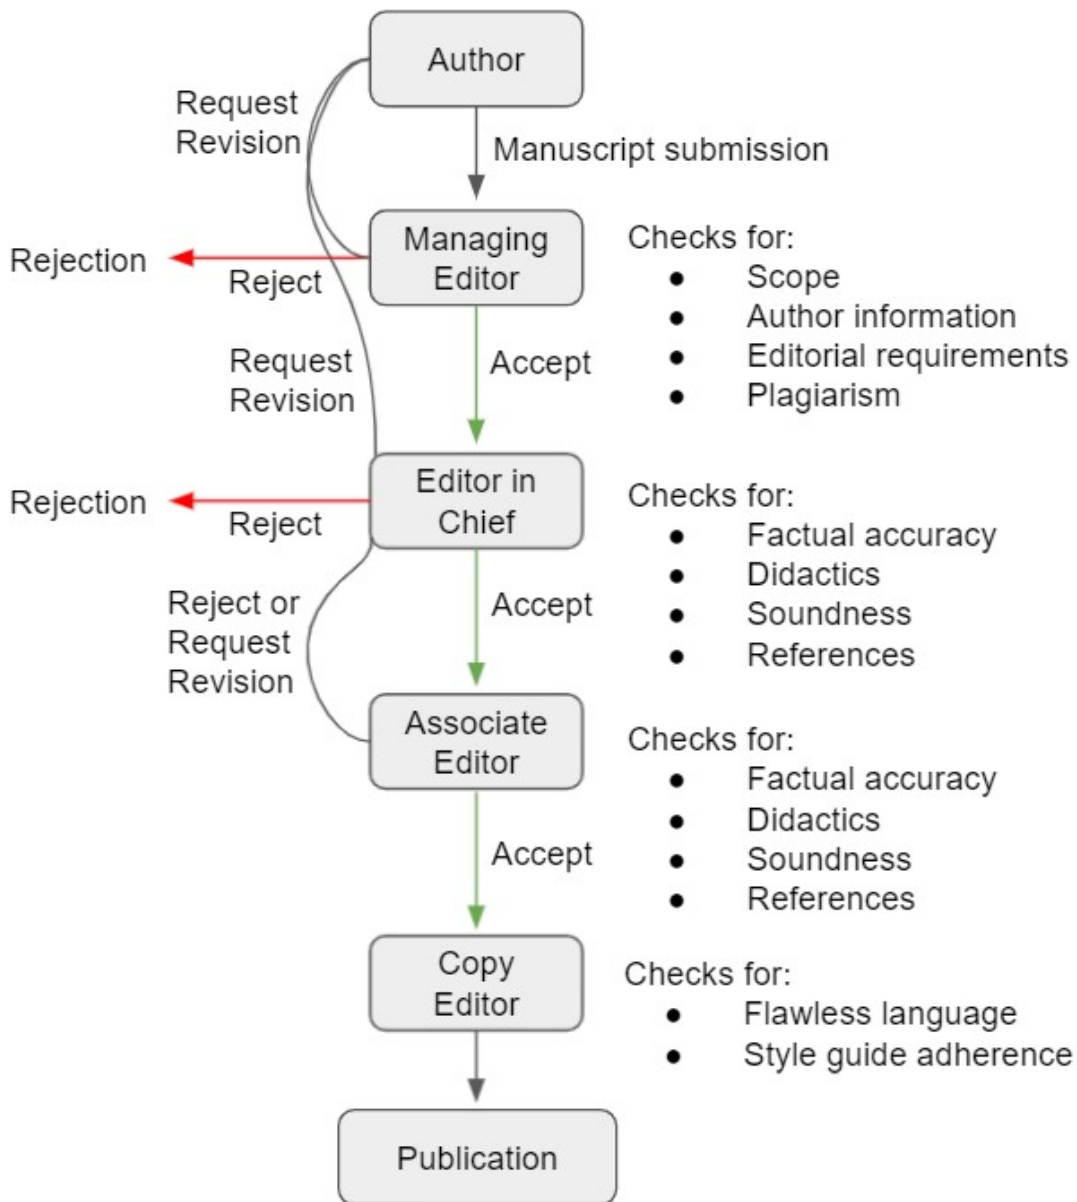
Author

Request Revision

Manuscript submission

Rejection

Reject

Managing Editor

Checks for:
- Scope
- Author information
- Editorial requirements
- Plagiarism

Request Revision

Accept

Rejection

Reject

Editor in Chief

Checks for:
- Factual accuracy
- Didactics
- Soundness
- References

Reject or Request Revision

Accept

Associate Editor

Checks for:
- Factual accuracy
- Didactics
- Soundness
- References

Accept

Copy Editor

Checks for:
- Flawless language
- Style guide adherence

Publication